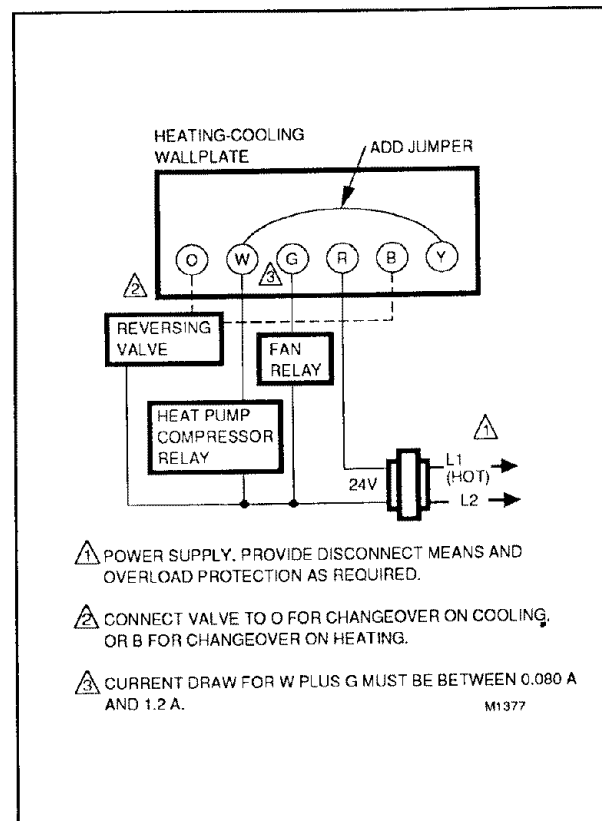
HEATING-COOLING WALLPLATE

ADD JUMPER

O W G R B Y

2

3

REVERSING VALVE

FAN RELAY

HEAT PUMP COMPRESSOR RELAY

1

24V

L1 (HOT)

L2

1 POWER SUPPLY. PROVIDE DISCONNECT MEANS AND OVERLOAD PROTECTION AS REQUIRED.

2 CONNECT VALVE TO O FOR CHANGEOVER ON COOLING, OR B FOR CHANGEOVER ON HEATING.

3 CURRENT DRAW FOR W PLUS G MUST BE BETWEEN 0.080 A AND 1.2 A.

M1377